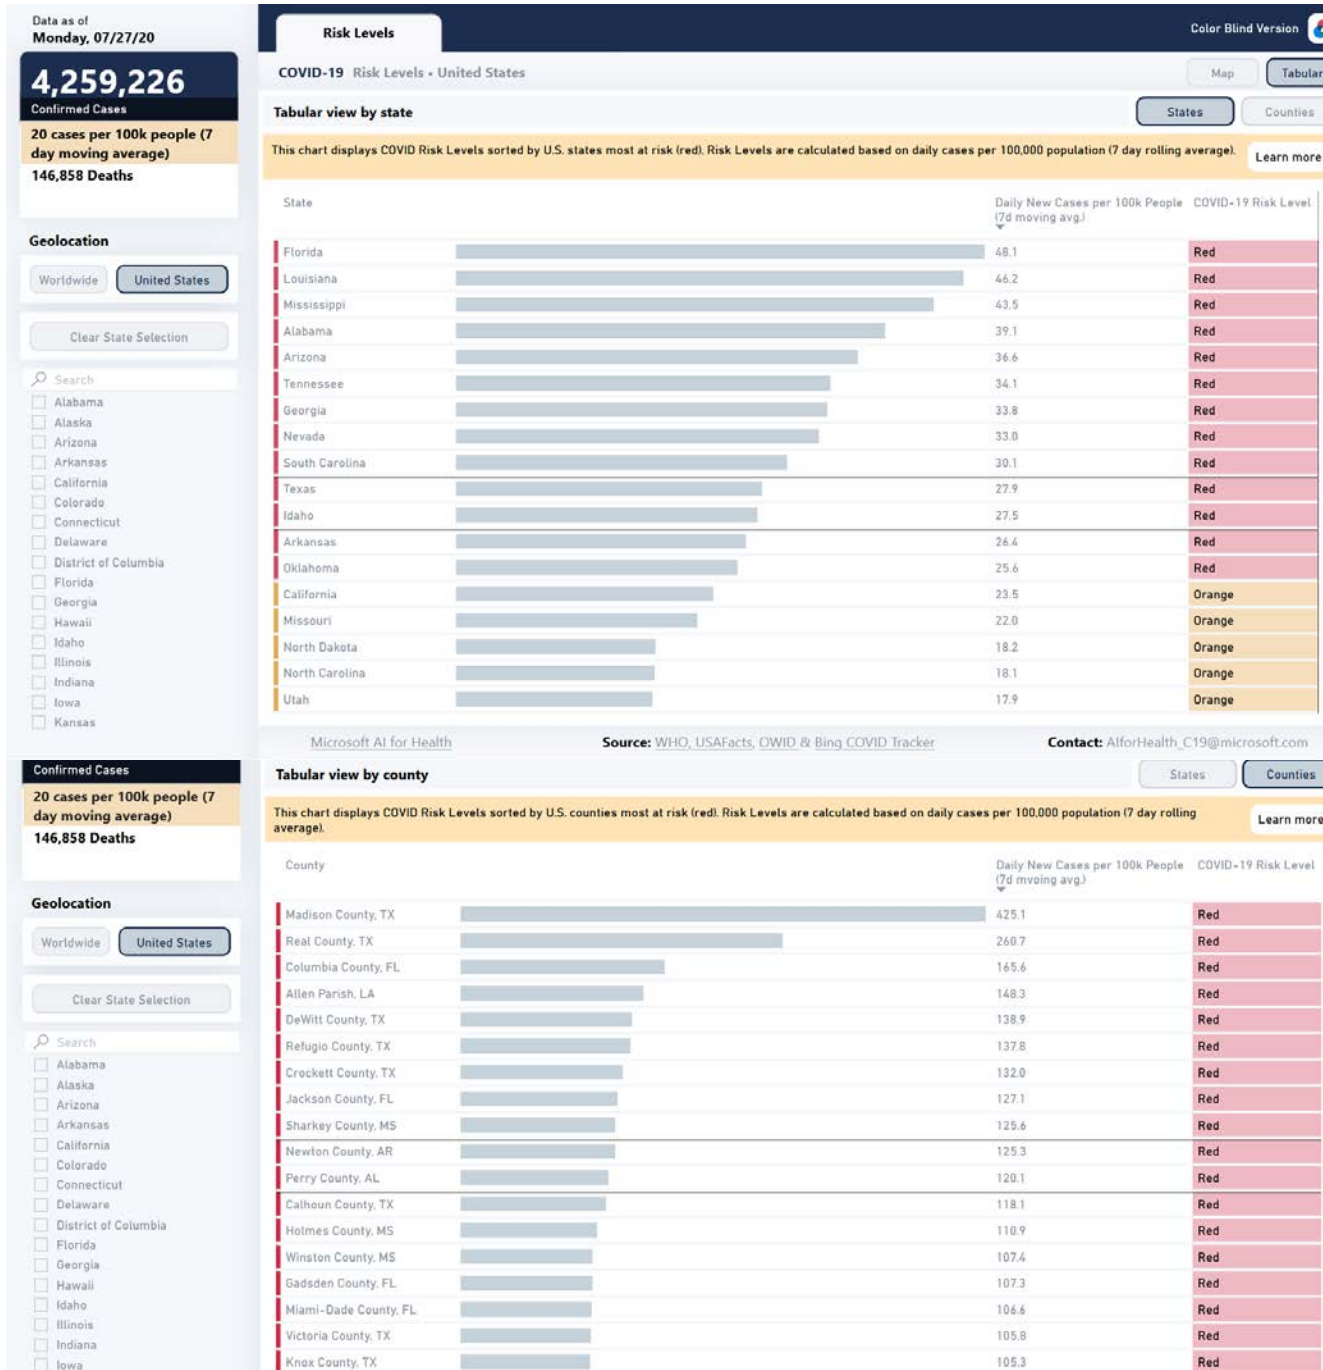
Data as of
Monday, 07/27/20

4,259,226
Confirmed Cases

20 cases per 100k people (7 day moving average)
146,858 Deaths

Geolocation

Worldwide United States

Clear State Selection

Search
Alabama
Alaska
Arizona
Arkansas
California
Colorado
Connecticut
Delaware
District of Columbia
Florida
Georgia
Hawaii
Idaho
Illinois
Indiana
Iowa
Kansas

Risk Levels

Color Blind Version

COVID-19 Risk Levels • United States

Map Tabular

Tabular view by state

States Counties

This chart displays COVID Risk Levels sorted by U.S. states most at risk (red). Risk Levels are calculated based on daily cases per 100,000 population (7 day rolling average).

Learn more

| State | Daily New Cases per 100k People (7d moving avg.) | COVID-19 Risk Level |
|---|---|---|
| Florida | 48.1 | Red |
| Louisiana | 46.2 | Red |
| Mississippi | 43.5 | Red |
| Alabama | 39.1 | Red |
| Arizona | 36.6 | Red |
| Tennessee | 34.1 | Red |
| Georgia | 33.8 | Red |
| Nevada | 33.0 | Red |
| South Carolina | 30.1 | Red |
| Texas | 27.9 | Red |
| Idaho | 27.5 | Red |
| Arkansas | 26.4 | Red |
| Oklahoma | 25.6 | Red |
| California | 23.5 | Orange |
| Missouri | 22.0 | Orange |
| North Dakota | 18.2 | Orange |
| North Carolina | 18.1 | Orange |
| Utah | 17.9 | Orange |

Microsoft AI for Health Source: WHO, USAFacts, OWID & Bing COVID Tracker Contact: AIforHealth_C19@microsoft.com

Confirmed Cases

20 cases per 100k people (7 day moving average)
146,858 Deaths

Geolocation

Worldwide United States

Clear State Selection

Search
Alabama
Alaska
Arizona
Arkansas
California
Colorado
Connecticut
Delaware
District of Columbia
Florida
Georgia
Hawaii
Idaho
Illinois
Indiana
Iowa

Tabular view by county

States Counties

This chart displays COVID Risk Levels sorted by U.S. counties most at risk (red). Risk Levels are calculated based on daily cases per 100,000 population (7 day rolling average).

Learn more

| County | Daily New Cases per 100k People (7d mvoing avg.) | COVID-19 Risk Level |
|---|---|---|
| Madison County, TX | 425.1 | Red |
| Real County, TX | 260.7 | Red |
| Columbia County, FL | 165.6 | Red |
| Allen Parish, LA | 148.3 | Red |
| DeWitt County, TX | 138.9 | Red |
| Refugio County, TX | 137.8 | Red |
| Crockett County, TX | 132.0 | Red |
| Jackson County, FL | 127.1 | Red |
| Sharkey County, MS | 125.6 | Red |
| Newton County, AR | 125.3 | Red |
| Perry County, AL | 120.1 | Red |
| Calhoun County, TX | 118.1 | Red |
| Holmes County, MS | 110.9 | Red |
| Winston County, MS | 107.4 | Red |
| Gadsden County, FL | 107.3 | Red |
| Miami-Dade County, FL | 106.6 | Red |
| Victoria County, TX | 105.8 | Red |
| Knox County, TX | 105.3 | Red |